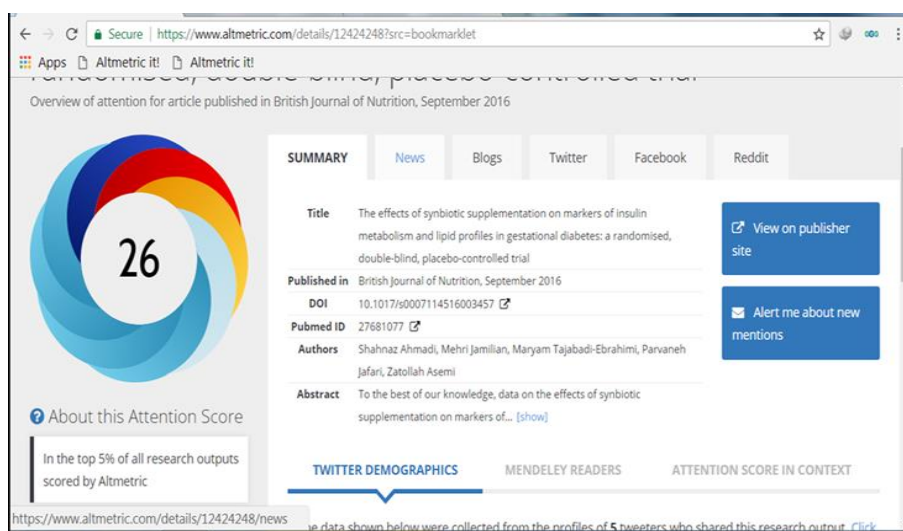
Secure | https://www.altmetric.com/details/12424248?src=bookmarklet

Apps Altmetric it! Altmetric it!

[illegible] randomised, double-blind, placebo-controlled trial

Overview of attention for article published in British Journal of Nutrition, September 2016

26

SUMMARY News Blogs Twitter Facebook Reddit

| | |
|---|---|
| Title | The effects of synbiotic supplementation on markers of insulin metabolism and lipid profiles in gestational diabetes: a randomised, double-blind, placebo-controlled trial |
| Published in | British Journal of Nutrition, September 2016 |
| DOI | 10.1017/s0007114516003457 |
| Pubmed ID | 27681077 |
| Authors | Shahnaz Ahmadi, Mehri Jamilian, Maryam Tajabadi-Ebrahimi, Parvaneh Jafari, Zatollah Asemi |
| Abstract | To the best of our knowledge, data on the effects of synbiotic supplementation on markers of... [show] |

View on publisher site

Alert me about new mentions

About this Attention Score

In the top 5% of all research outputs scored by Altmetric

TWITTER DEMOGRAPHICS MENDELEY READERS ATTENTION SCORE IN CONTEXT

https://www.altmetric.com/details/12424248/news

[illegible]e data shown below were collected from the profiles of 5 tweeters who shared this research output. Click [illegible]